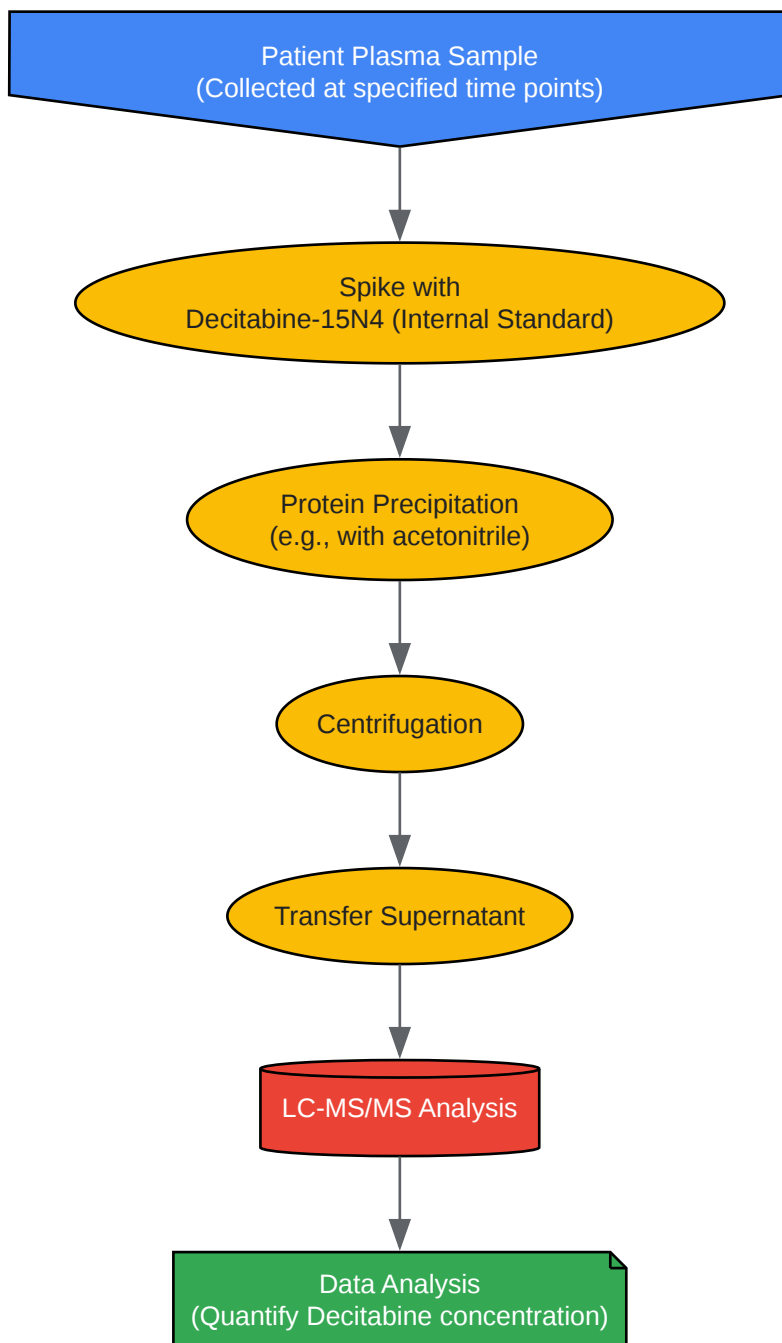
Patient Plasma Sample
(Collected at specified time points)

Spike with
Decitabine-15N4 (Internal Standard)

Protein Precipitation
(e.g., with acetonitrile)

Centrifugation

Transfer Supernatant

LC-MS/MS Analysis

Data Analysis
(Quantify Decitabine concentration)